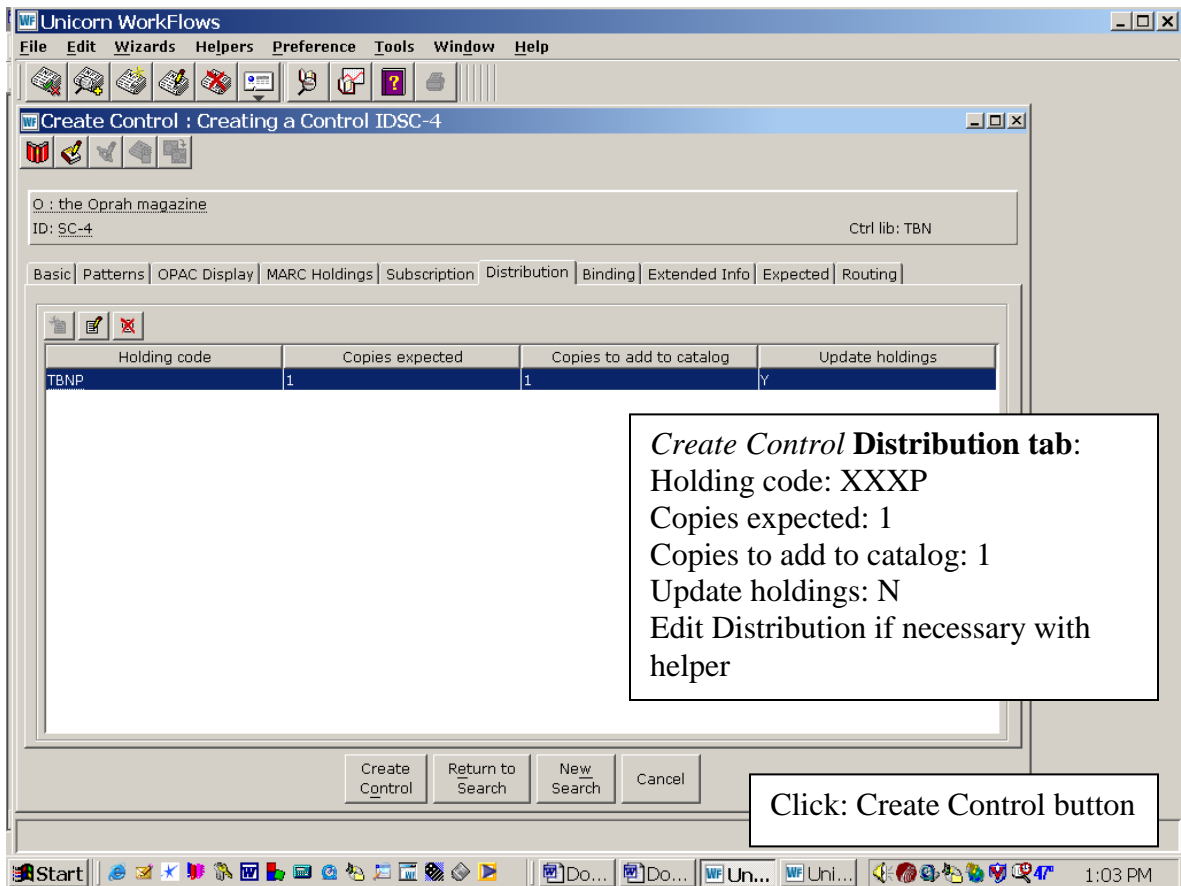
Unicorn WorkFlows

File Edit Wizards Helpers Preference Tools Window Help

Create Control : Creating a Control IDSC-4

O : the Oprah magazine
ID: SC-4
Ctrl lib: TBN

Basic | Patterns | OPAC Display | MARC Holdings | Subscription | Distribution | Binding | Extended Info | Expected | Routing

| Holding code | Copies expected | Copies to add to catalog | Update holdings |
|---|---|---|---|
| TBNP | 1 | 1 | Y |

*Create Control* **Distribution tab**:
Holding code: XXXP
Copies expected: 1
Copies to add to catalog: 1
Update holdings: N
Edit Distribution if necessary with helper

Create Control | Return to Search | New Search | Cancel

Click: Create Control button

Start | Do... | Do... | Un... | Uni... | 47° | 1:03 PM